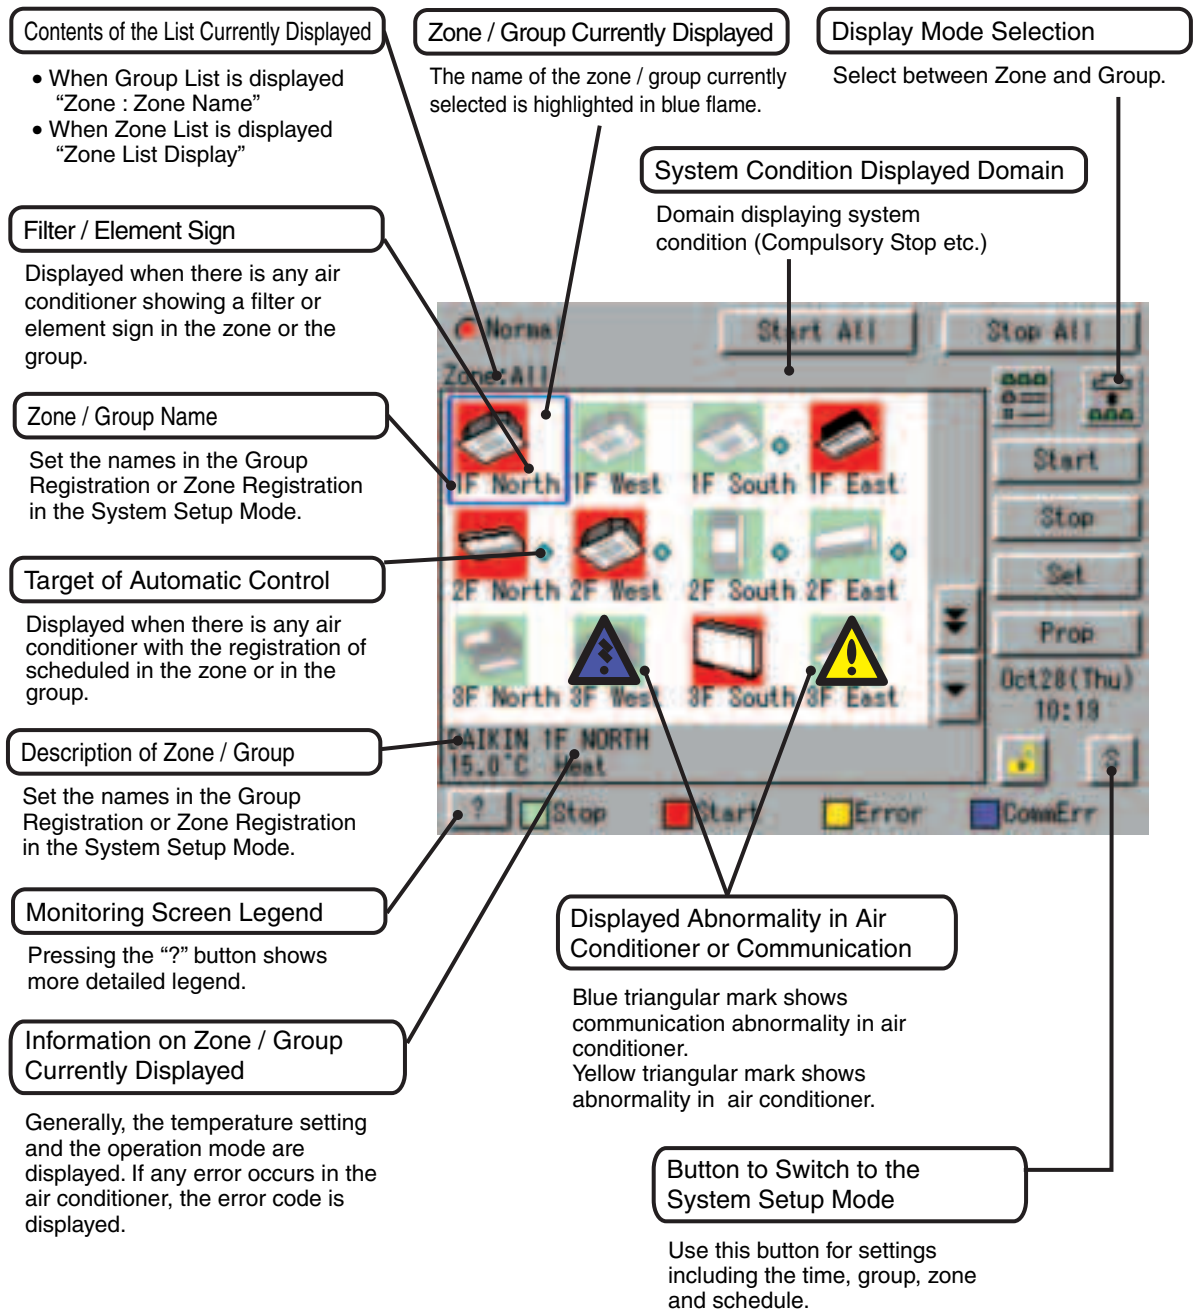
Contents of the List Currently Displayed

• When Group List is displayed "Zone : Zone Name"
• When Zone List is displayed "Zone List Display"

Zone / Group Currently Displayed

The name of the zone / group currently selected is highlighted in blue flame.

Display Mode Selection

Select between Zone and Group.

System Condition Displayed Domain

Domain displaying system condition (Compulsory Stop etc.)

Filter / Element Sign

Displayed when there is any air conditioner showing a filter or element sign in the zone or the group.

Zone / Group Name

Set the names in the Group Registration or Zone Registration in the System Setup Mode.

Target of Automatic Control

Displayed when there is any air conditioner with the registration of scheduled in the zone or in the group.

Description of Zone / Group

Set the names in the Group Registration or Zone Registration in the System Setup Mode.

Monitoring Screen Legend

Pressing the "?" button shows more detailed legend.

Information on Zone / Group Currently Displayed

Generally, the temperature setting and the operation mode are displayed. If any error occurs in the air conditioner, the error code is displayed.

Normal
Start All
Stop All
Zone:All
1F North 1F West 1F South 1F East
2F North 2F West 2F South 2F East
3F North 3F West 3F South 3F East
Start
Stop
Set
Prop
Oct28(Thu)
10:19
DAIKIN 1F NORTH
15.0°C Heat
? Stop Start Error CommErr

Displayed Abnormality in Air Conditioner or Communication

Blue triangular mark shows communication abnormality in air conditioner.
Yellow triangular mark shows abnormality in air conditioner.

Button to Switch to the System Setup Mode

Use this button for settings including the time, group, zone and schedule.